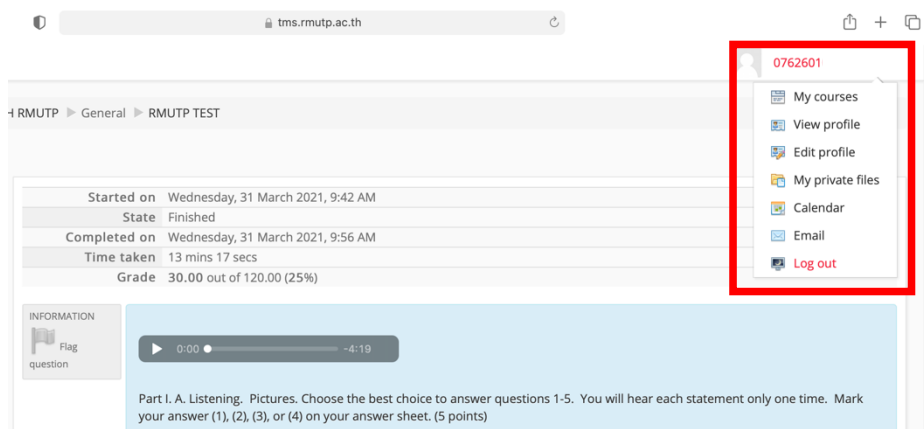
tms.rmutp.ac.th

0762601

My courses
View profile
Edit profile
My private files
Calendar
Email
Log out

H RMUTP ▶ General ▶ RMUTP TEST

| | |
|---|---|
| Started on | Wednesday, 31 March 2021, 9:42 AM |
| State | Finished |
| Completed on | Wednesday, 31 March 2021, 9:56 AM |
| Time taken | 13 mins 17 secs |
| Grade | **30.00** out of 120.00 (**25%**) |

INFORMATION
Flag question

0:00 -4:19

Part I. A. Listening. Pictures. Choose the best choice to answer questions 1-5. You will hear each statement only one time. Mark your answer (1), (2), (3), or (4) on your answer sheet. (5 points)